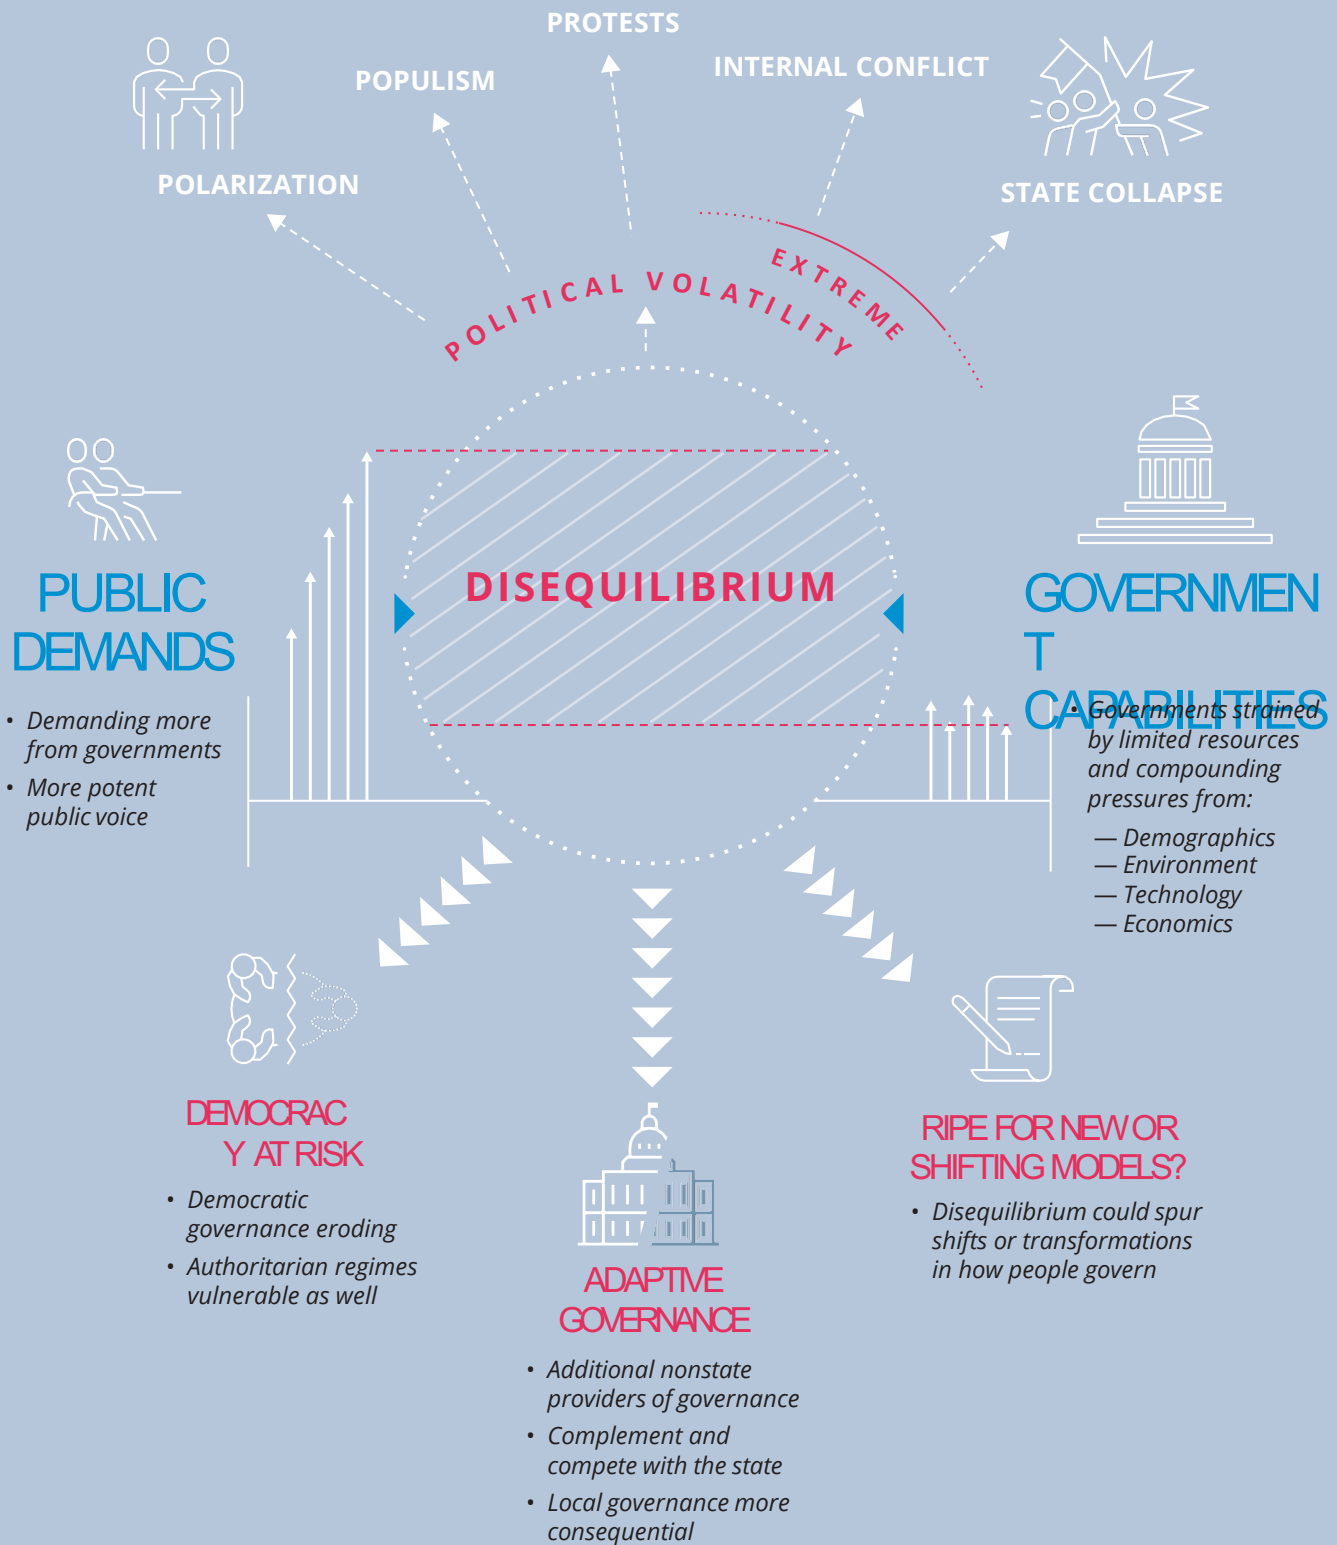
PROTESTS

POPULISM

INTERNAL CONFLICT

POLARIZATION

STATE COLLAPSE

EXTREME

POLITICAL VOLATILITY

DISEQUILIBRIUM

PUBLIC DEMANDS

• Demanding more from governments
• More potent public voice

GOVERNMEN T CAPABILITIES

• Governments strained by limited resources and compounding pressures from:
— Demographics
— Environment
— Technology
— Economics

DEMOCRAC Y AT RISK

• Democratic governance eroding
• Authoritarian regimes vulnerable as well

ADAPTIVE GOVERNANCE

• Additional nonstate providers of governance
• Complement and compete with the state
• Local governance more consequential

RIPE FOR NEW OR SHIFTING MODELS?

• Disequilibrium could spur shifts or transformations in how people govern